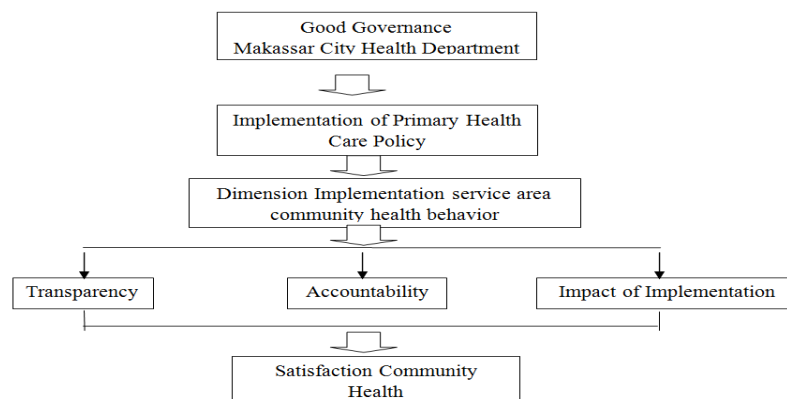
Good Governance
Makassar City Health Department

Implementation of Primary Health Care Policy

Dimension Implementation service area community health behavior

Transparency

Accountability

Impact of Implementation

Satisfaction Community Health